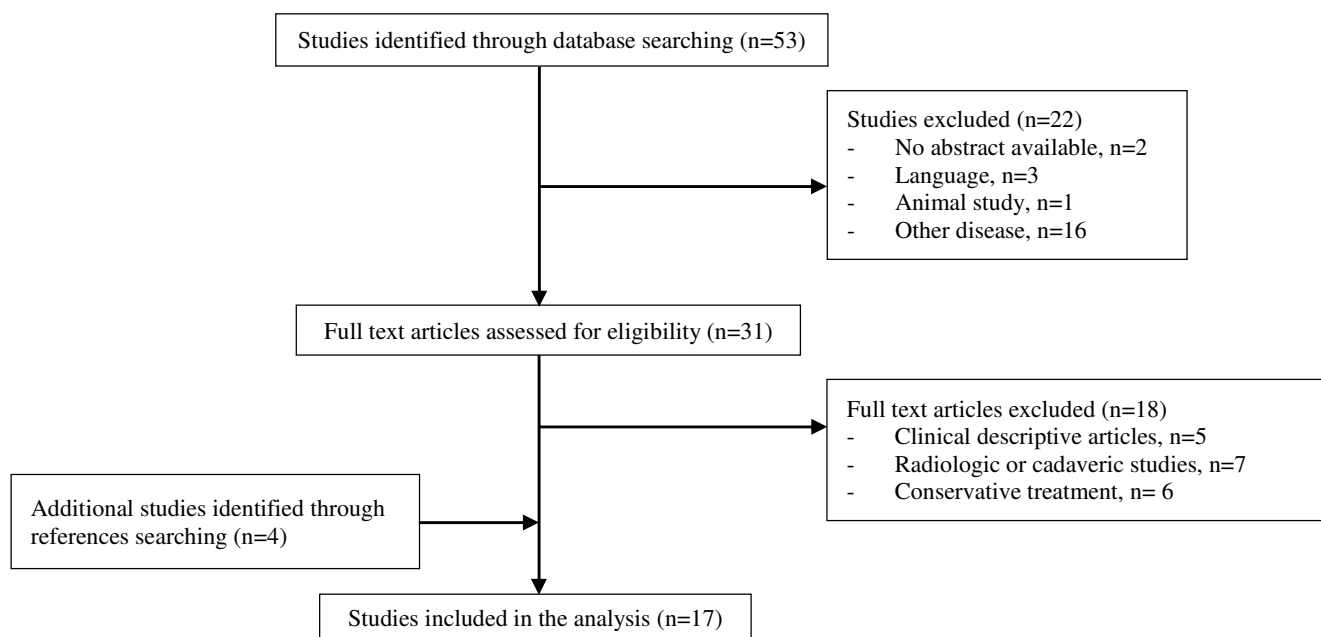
Studies identified through database searching (n=53)

Studies excluded (n=22)
- No abstract available, n=2
- Language, n=3
- Animal study, n=1
- Other disease, n=16

Full text articles assessed for eligibility (n=31)

Full text articles excluded (n=18)
- Clinical descriptive articles, n=5
- Radiologic or cadaveric studies, n=7
- Conservative treatment, n= 6

Additional studies identified through references searching (n=4)

Studies included in the analysis (n=17)